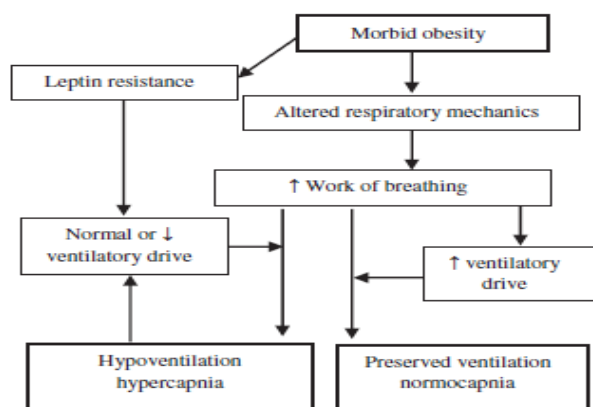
Morbid obesity

Leptin resistance

Altered respiratory mechanics

↑ Work of breathing

Normal or ↓ ventilatory drive

↑ ventilatory drive

Hypoventilation hypercapnia

Preserved ventilation normocapnia